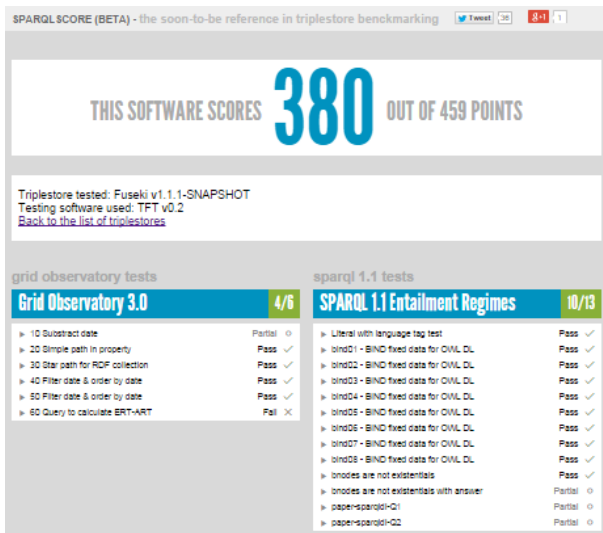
SPARQL SCORE (BETA) - the soon-to-be reference in triplestore benckmarking

Tweet 36 g+1 1

THIS SOFTWARE SCORES 380 OUT OF 459 POINTS

Triplestore tested: Fuseki v1.1.1-SNAPSHOT
Testing software used: TFT v0.2
Back to the list of triplestores

grid observatory tests

Grid Observatory 3.0 4/6

| | |
|---|---|
| 10 Substract date | Partial |
| 20 Simple path in property | Pass |
| 30 Star path for RDF collection | Pass |
| 40 Filter date & order by date | Pass |
| 50 Filter date & order by date | Pass |
| 60 Query to calculate ERT-ART | Fail |

sparql 1.1 tests

SPARQL 1.1 Entailment Regimes 10/13

| | |
|---|---|
| Literal with language tag test | Pass |
| bind01 - BIND fixed data for OWL DL | Pass |
| bind02 - BIND fixed data for OWL DL | Pass |
| bind03 - BIND fixed data for OWL DL | Pass |
| bind04 - BIND fixed data for OWL DL | Pass |
| bind05 - BIND fixed data for OWL DL | Pass |
| bind06 - BIND fixed data for OWL DL | Pass |
| bind07 - BIND fixed data for OWL DL | Pass |
| bind08 - BIND fixed data for OWL DL | Pass |
| bnodes are not existentials | Pass |
| bnodes are not existentials with answer | Partial |
| paper-sparqldl-Q1 | Partial |
| paper-sparqldl-Q2 | Partial |